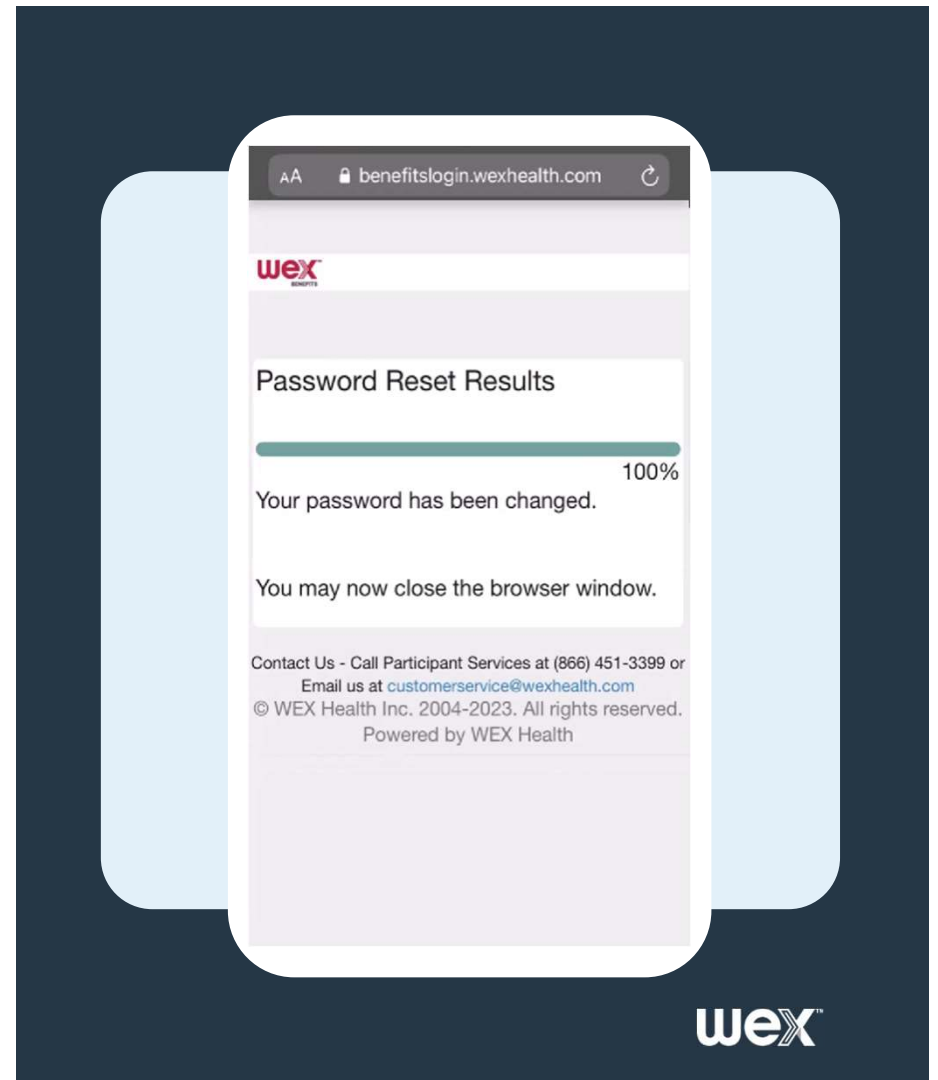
AA benefitslogin.wexhealth.com

wex BENEFITS

Password Reset Results

100%

Your password has been changed.

You may now close the browser window.

Contact Us - Call Participant Services at (866) 451-3399 or Email us at customerservice@wexhealth.com
© WEX Health Inc. 2004-2023. All rights reserved.
Powered by WEX Health

wex